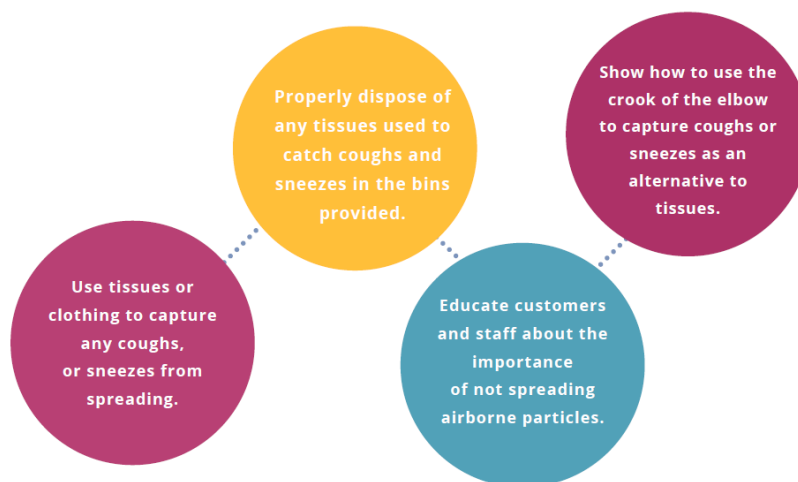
Use tissues or clothing to capture any coughs, or sneezes from spreading.

Properly dispose of any tissues used to catch coughs and sneezes in the bins provided.

Educate customers and staff about the importance of not spreading airborne particles.

Show how to use the crook of the elbow to capture coughs or sneezes as an alternative to tissues.